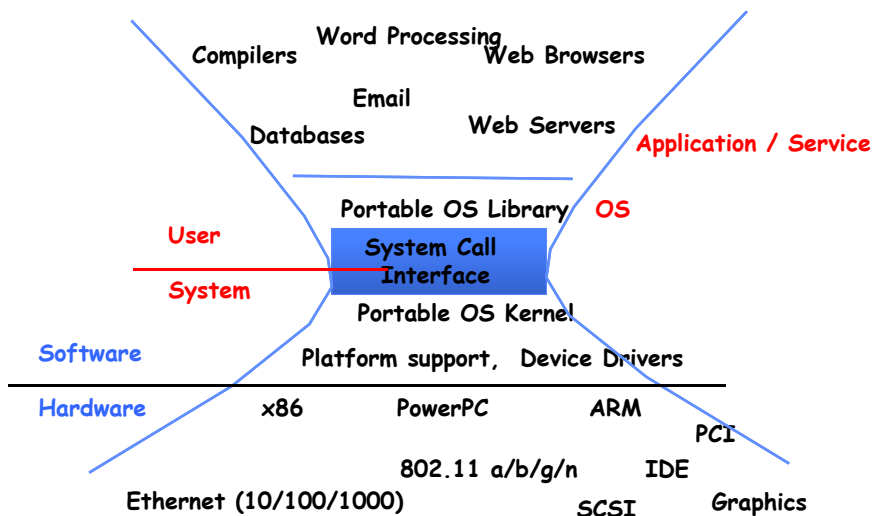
Word Processing
Compilers
Web Browsers
Email
Databases
Web Servers
Application / Service
Portable OS Library
OS
User
System Call Interface
System
Portable OS Kernel
Software
Platform support, Device Drivers
Hardware
x86
PowerPC
ARM
PCI
802.11 a/b/g/n
IDE
Ethernet (10/100/1000)
SCSI
Graphics